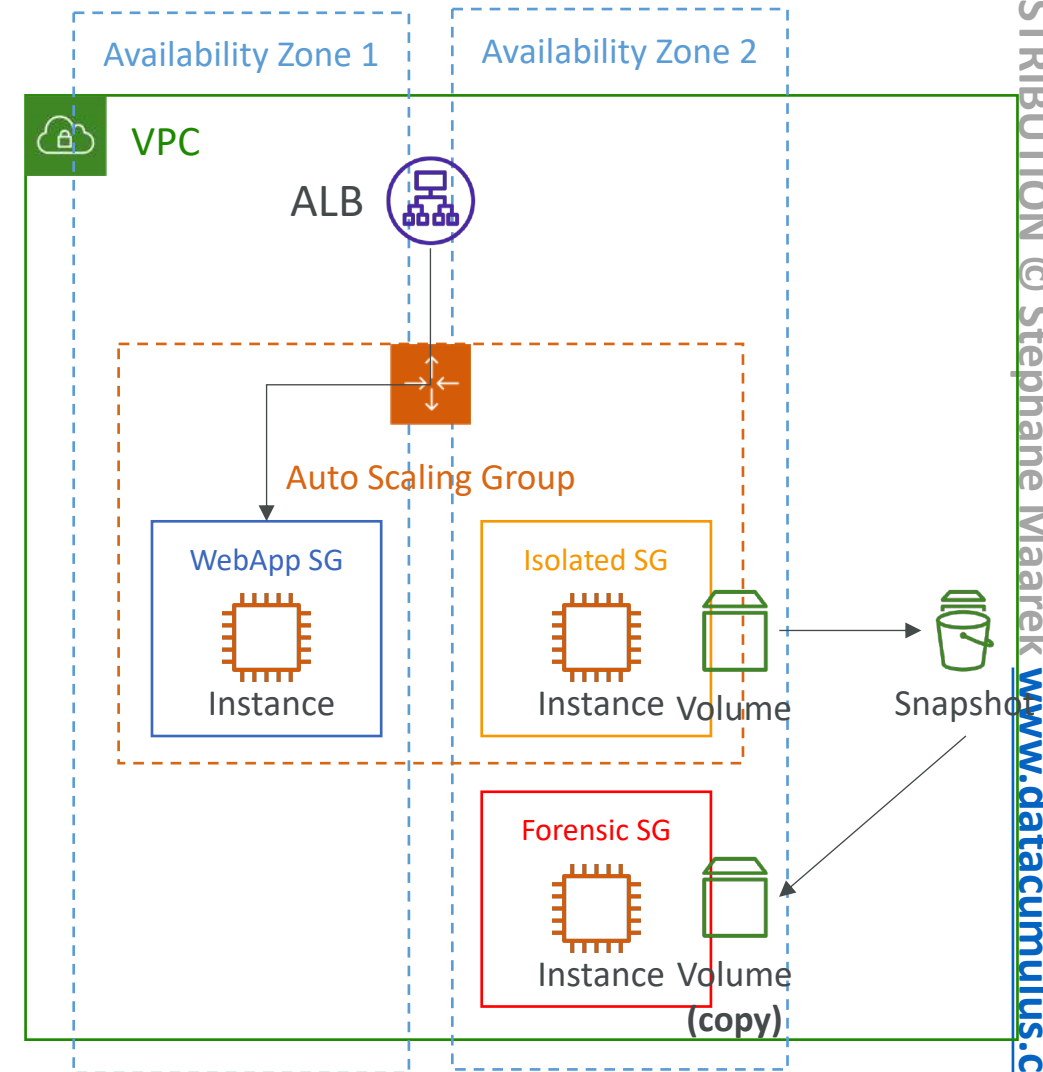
Availability Zone 1

Availability Zone 2

VPC

ALB

Auto Scaling Group

WebApp SG

Instance

Isolated SG

Instance

Volume

Snapshot

Forensic SG

Instance

Volume
(copy)

STRIBUTION © Stephane Maarek www.datacumulus.c